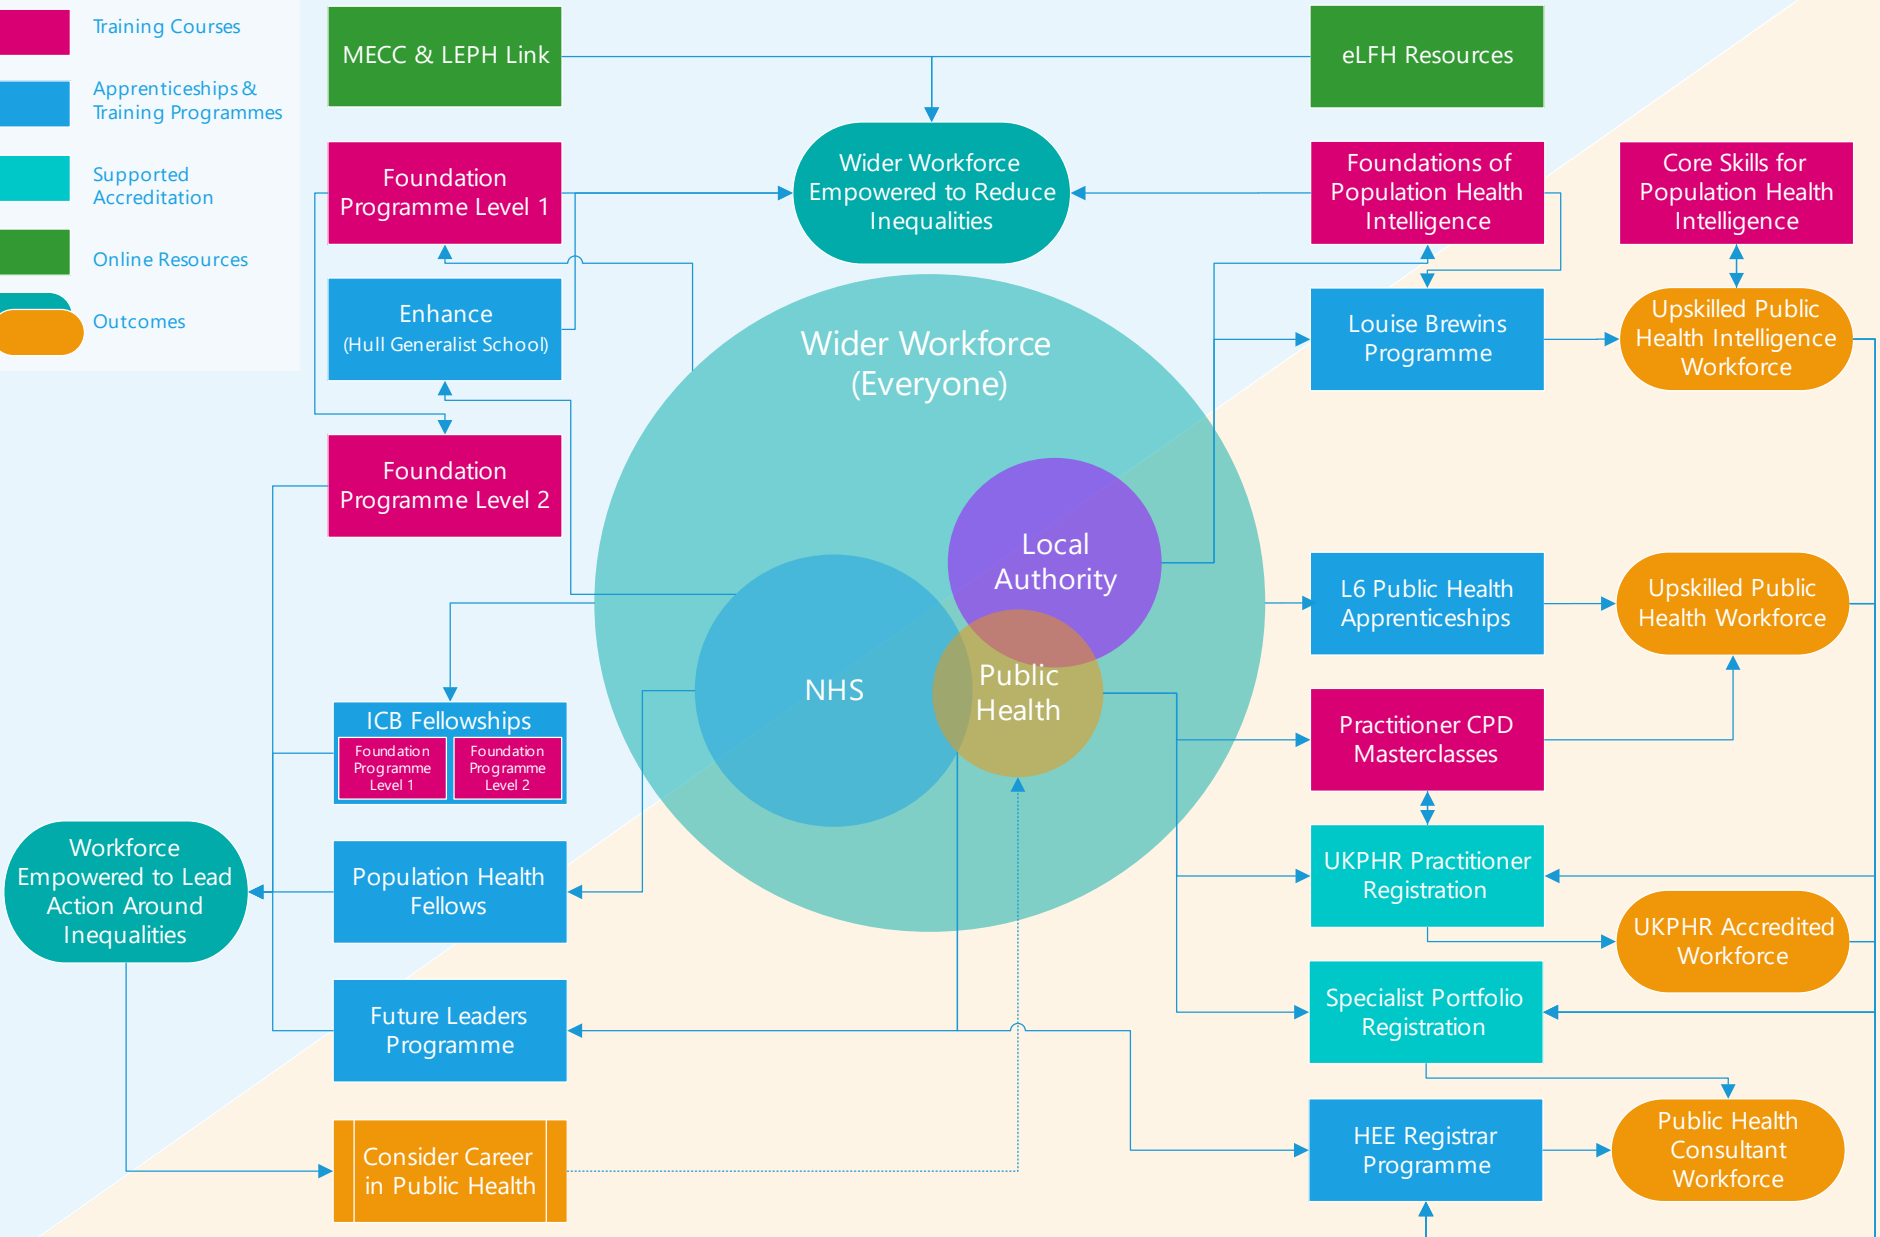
Training Courses

Apprenticeships & Training Programmes

Supported Accreditation

Online Resources

Outcomes

MECC & LEPH Link

eLFH Resources

Foundation Programme Level 1

Wider Workforce Empowered to Reduce Inequalities

Foundations of Population Health Intelligence

Core Skills for Population Health Intelligence

Enhance (Hull Generalist School)

Louise Brewins Programme

Upskilled Public Health Intelligence Workforce

Wider Workforce (Everyone)

Foundation Programme Level 2

Local Authority

L6 Public Health Apprenticeships

Upskilled Public Health Workforce

NHS

Public Health

ICB Fellowships

Foundation Programme Level 1

Foundation Programme Level 2

Practitioner CPD Masterclasses

Workforce Empowered to Lead Action Around Inequalities

Population Health Fellows

UKPHR Practitioner Registration

UKPHR Accredited Workforce

Future Leaders Programme

Specialist Portfolio Registration

Consider Career in Public Health

HEE Registrar Programme

Public Health Consultant Workforce